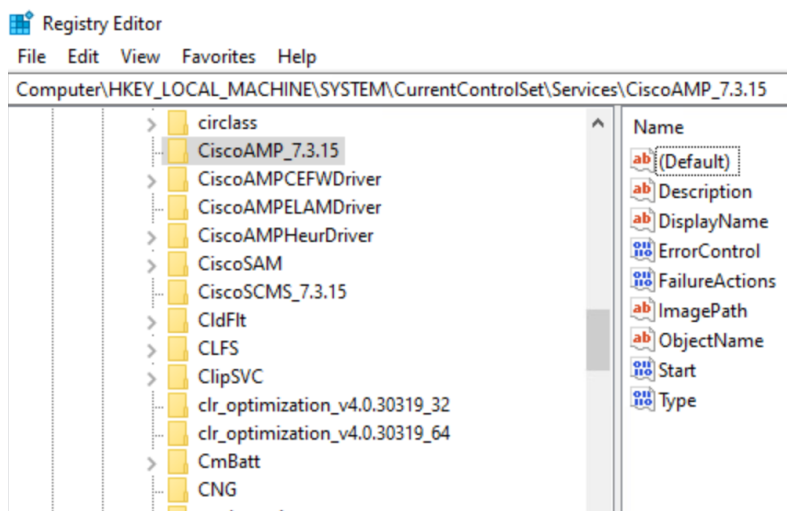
Registry Editor

File Edit View Favorites Help

Computer\HKEY_LOCAL_MACHINE\SYSTEM\CurrentControlSet\Services\CiscoAMP_7.3.15

circlass
CiscoAMP_7.3.15
CiscoAMPCEFWDriver
CiscoAMPELAMDriver
CiscoAMPHeurDriver
CiscoSAM
CiscoSCMS_7.3.15
CldFlt
CLFS
ClipSVC
clr_optimization_v4.0.30319_32
clr_optimization_v4.0.30319_64
CmBatt
CNG

Name
(Default)
Description
DisplayName
ErrorControl
FailureActions
ImagePath
ObjectName
Start
Type